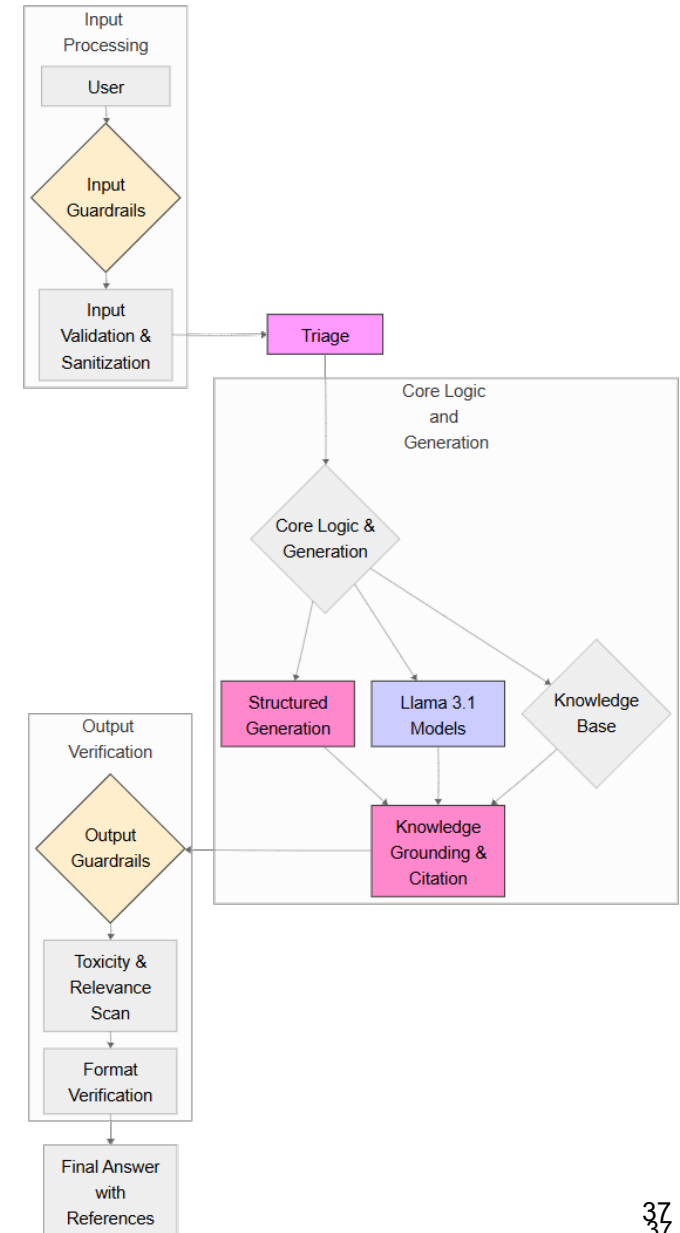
Input Processing

User

Input Guardrails

Input Validation & Sanitization

Triage

Core Logic and Generation

Core Logic & Generation

Structured Generation

Llama 3.1 Models

Knowledge Base

Knowledge Grounding & Citation

Output Verification

Output Guardrails

Toxicity & Relevance Scan

Format Verification

Final Answer with References

37